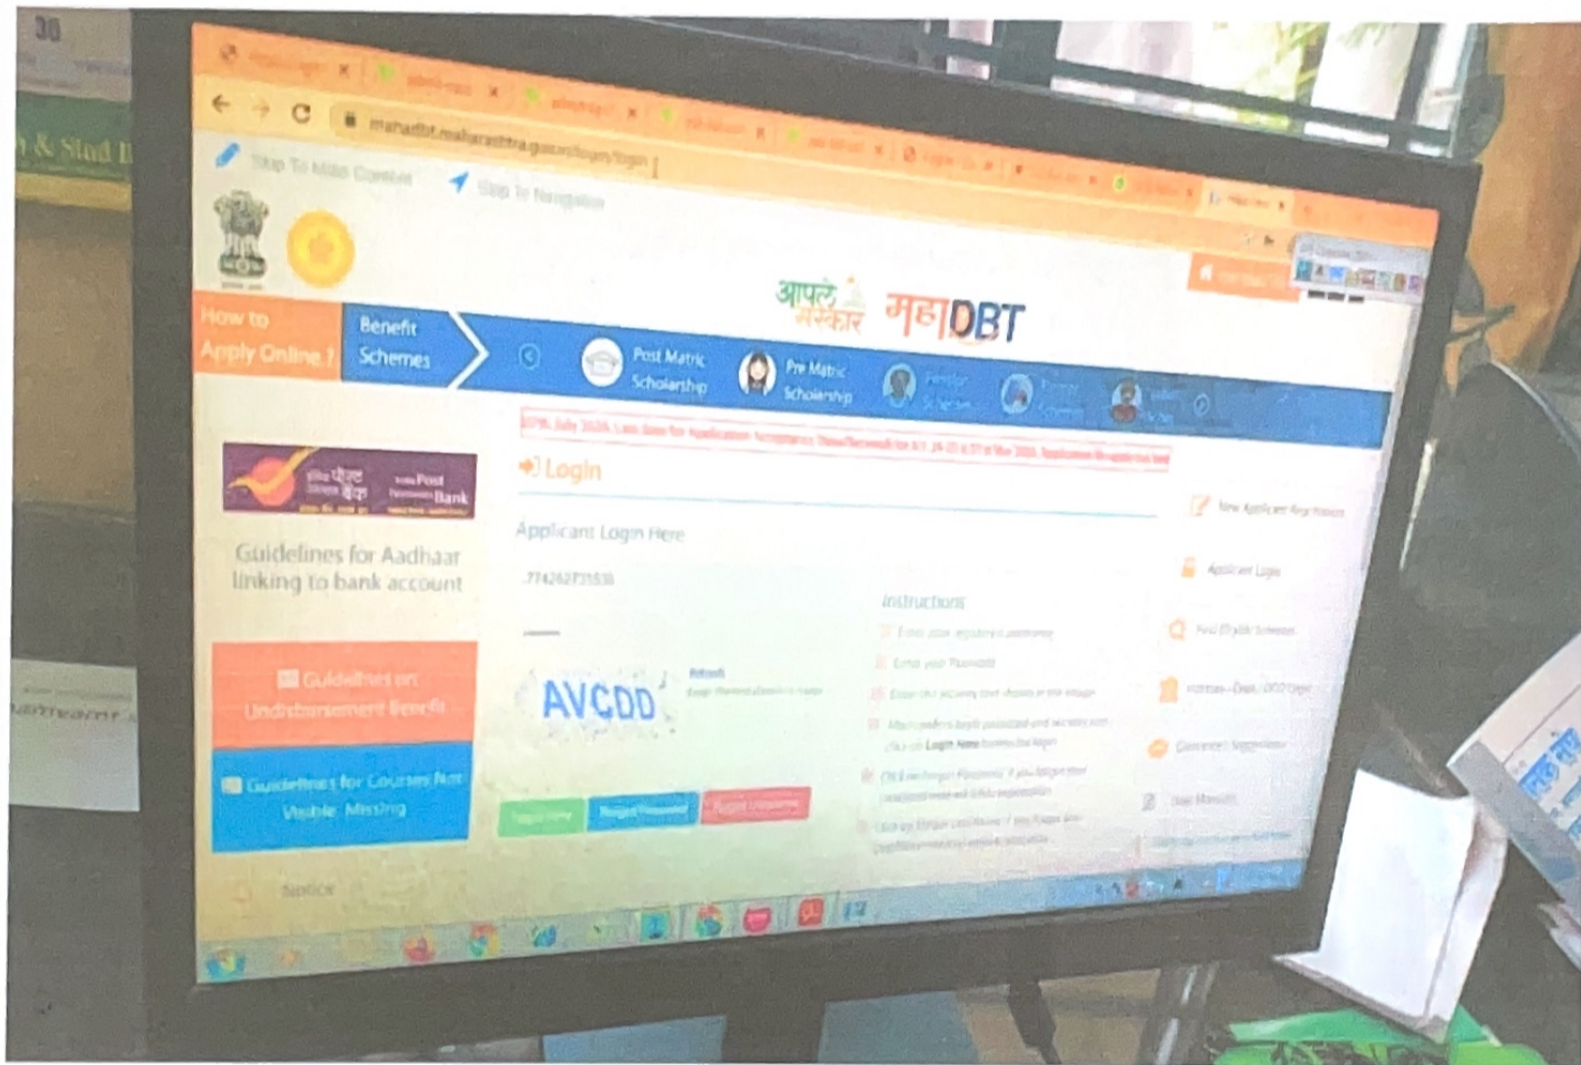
30

& Stad

mahadbt.maharashtra.gov.in/login/login

Skip To Main Content

Skip To Navigation

आपले सरकार महाDBT

How to Apply Online ?

Benefit Schemes

Post Matric Scholarship

Pre Matric Scholarship

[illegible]

इंडिया पोस्ट पेमेंट्स बैंक India Post Payments Bank

Guidelines for Aadhaar linking to bank account

Guidelines on Undisbursement Benefit

Guidelines for Courses Not Visible Missing

Notice

Login

Applicant Login Here

774262735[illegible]

AVCDD

Refresh

Instructions

New Applicant Registration

Applicant Login

Find Eligible Schemes

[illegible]

Grievance/ Suggestion

User Manuals